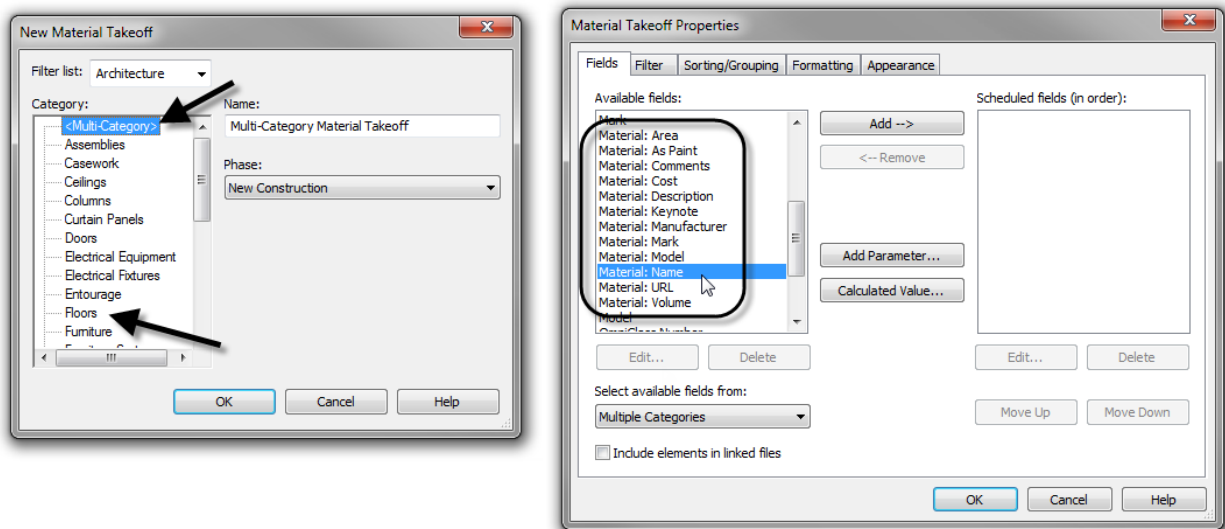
New Material Takeoff

Filter list: Architecture

Category:
<Multi-Category>
Assemblies
Casework
Ceilings
Columns
Curtain Panels
Doors
Electrical Equipment
Electrical Fixtures
Entourage
Floors
Furniture
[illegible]

Name:
Multi-Category Material Takeoff

Phase:
New Construction

OK
Cancel
Help

Material Takeoff Properties

Fields
Filter
Sorting/Grouping
Formatting
Appearance

Available fields:
Mark
Material: Area
Material: As Paint
Material: Comments
Material: Cost
Material: Description
Material: Keynote
Material: Manufacturer
Material: Mark
Material: Model
Material: Name
Material: URL
Material: Volume
Model
OmniClass Number

Add -->
<-- Remove
Add Parameter...
Calculated Value...

Scheduled fields (in order):

Edit...
Delete
Edit...
Delete

Select available fields from:
Multiple Categories

Move Up
Move Down

Include elements in linked files

OK
Cancel
Help